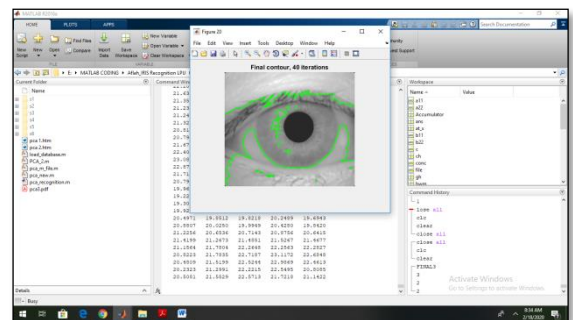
MATLAB R2016a

HOME PLOTS APPS

New Script New Open Find Files Compare Import Data Save Workspace New Variable Open Variable Clear Workspace

Search Documentation

▸ E: ▸ MATLAB CODING ▸ Afsan_IRIS Recognition LPEI

Current Folder

Name

pca 1.fcm
pca 2.fcm
load_database.m
PCA_2.m
pca_m_file.m
pca_new.m
pca_recognition.m
pca3.pdf

Command Window

Figure 20

File Edit View Insert Tools Desktop Window Help

Final contour, 40 iterations

| 19.4971 | 19.5512 | 19.0218 | 20.2409 | 19.6943 |
|---|---|---|---|---|
| 20.0507 | 20.0250 | 19.9949 | 20.6250 | 20.5420 |
| 21.2256 | 20.6536 | 20.7163 | 20.6756 | 20.6615 |
| 21.6199 | 21.2673 | 21.6051 | 21.5267 | 21.9677 |
| 21.2564 | 21.7506 | 22.2695 | 22.2563 | 22.2527 |
| 20.5223 | 21.7035 | 22.7157 | 23.1172 | 22.6949 |
| 20.6509 | 21.5199 | 22.5264 | 22.9869 | 22.6613 |
| 20.2325 | 21.2992 | 22.2215 | 22.5495 | 20.5055 |
| 20.2051 | 21.0529 | 22.5713 | 21.7319 | 21.1622 |

Workspace

Name ▲ Value

a11
a22
Accumulator
ans
ax
b11
b22
c
ch
conc
file
gt

Command History

lose all
clc
clear
close all
clear
close all
clc
clear
FINAL3
1
2

Activate Windows
Go to Settings to activate Windows.

Details

Busy

8:34 AM
2/18/2020